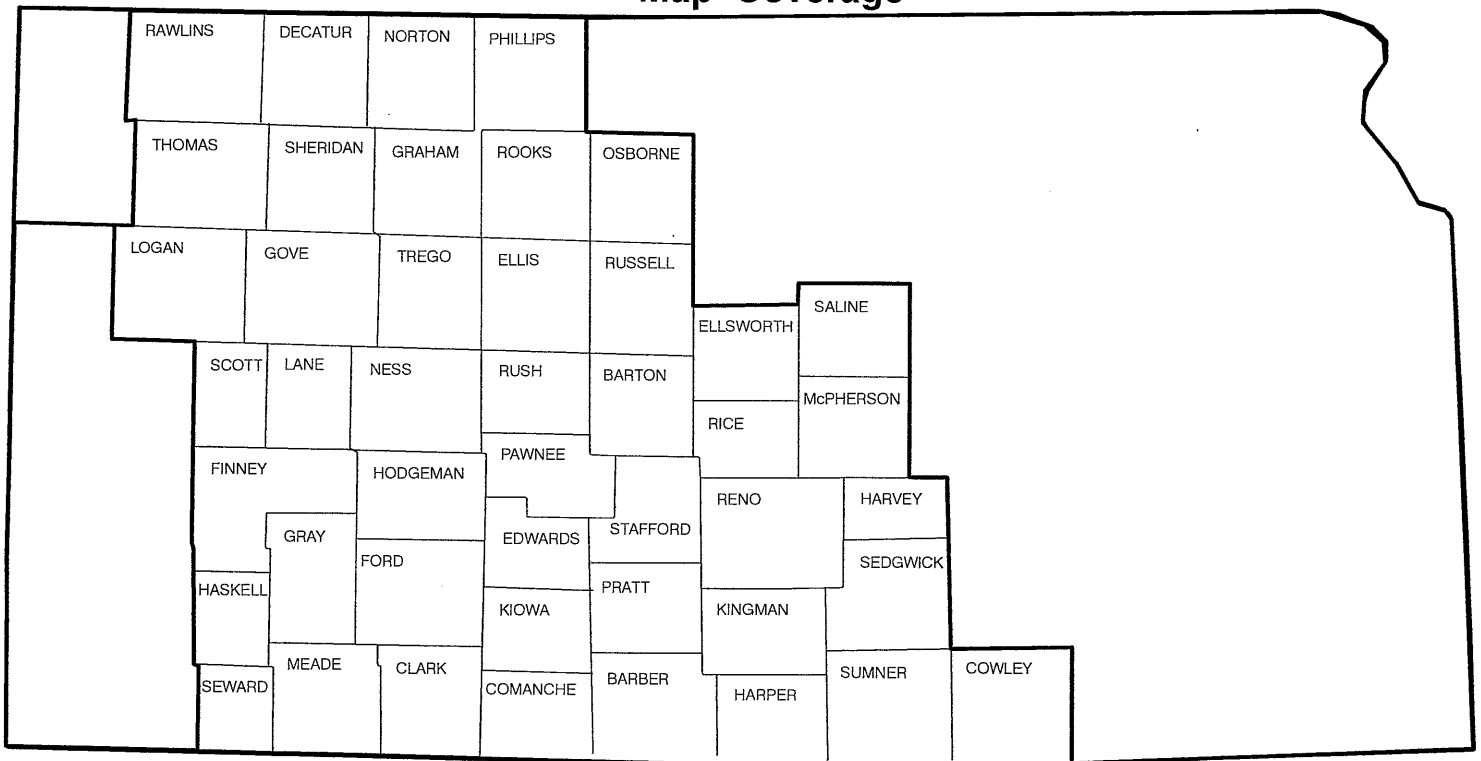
Map Coverage

RAWLINS DECATUR NORTON PHILLIPS

THOMAS SHERIDAN GRAHAM ROOKS OSBORNE

LOGAN GOVE TREGO ELLIS RUSSELL

SALINE

ELLSWORTH

SCOTT LANE NESS RUSH BARTON

McPHERSON

RICE

FINNEY HODGEMAN PAWNEE

RENO HARVEY

GRAY EDWARDS STAFFORD

FORD SEDGWICK

HASKELL PRATT

KIOWA KINGMAN

MEADE CLARK

SEWARD COMANCHE BARBER HARPER SUMNER COWLEY